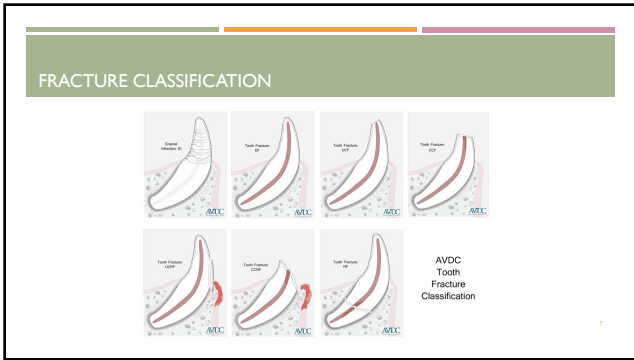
FRACTURE CLASSIFICATION

Enamel Infraction: EI

AVDC

Tooth Fracture: EF

AVDC

Tooth Fracture: UCF

AVDC

Tooth Fracture: CCF

AVDC

Tooth Fracture: UCRF

AVDC

Tooth Fracture: CCRF

AVDC

Tooth Fracture: RF

AVDC

AVDC Tooth Fracture Classification

7